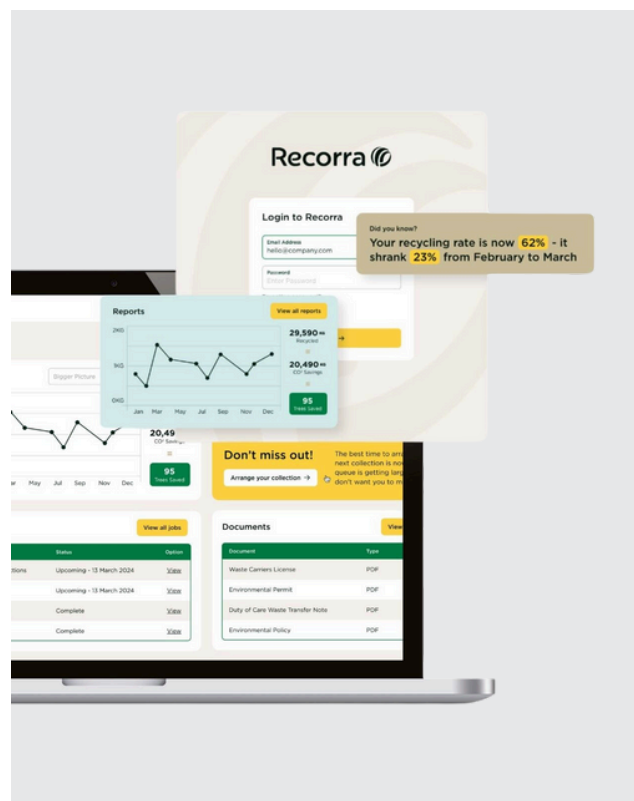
Recorra

Login to Recorra

Email Address
hello@company.com

Password
Enter Password

Did you know?
Your recycling rate is now 62% - it shrank 23% from February to March

Reports
View all reports

2KG
1KG
0KG

Jan Mar May Jul Sep Nov Dec

29,590 KG
Recycled

20,490 KG
CO² Savings

95
Trees Saved

Bigger Picture

20,49
CO² Savings

95
Trees Saved

May Jul Sep Nov Dec

Don't miss out!
Arrange your collection →

The best time to arr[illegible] next collection is no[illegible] queue is getting lar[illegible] don't want you to m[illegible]

View all jobs

| | Status | Option |
|---|---|---|
| ctions | Upcoming - 13 March 2024 | View |
| | Upcoming - 13 March 2024 | View |
| | Complete | View |
| | Complete | View |

Documents
View

| Document | Type |
|---|---|
| Waste Carriers License | PDF |
| Environmental Permit | PDF |
| Duty of Care Waste Transfer Note | PDF |
| Environmental Policy | PDF |